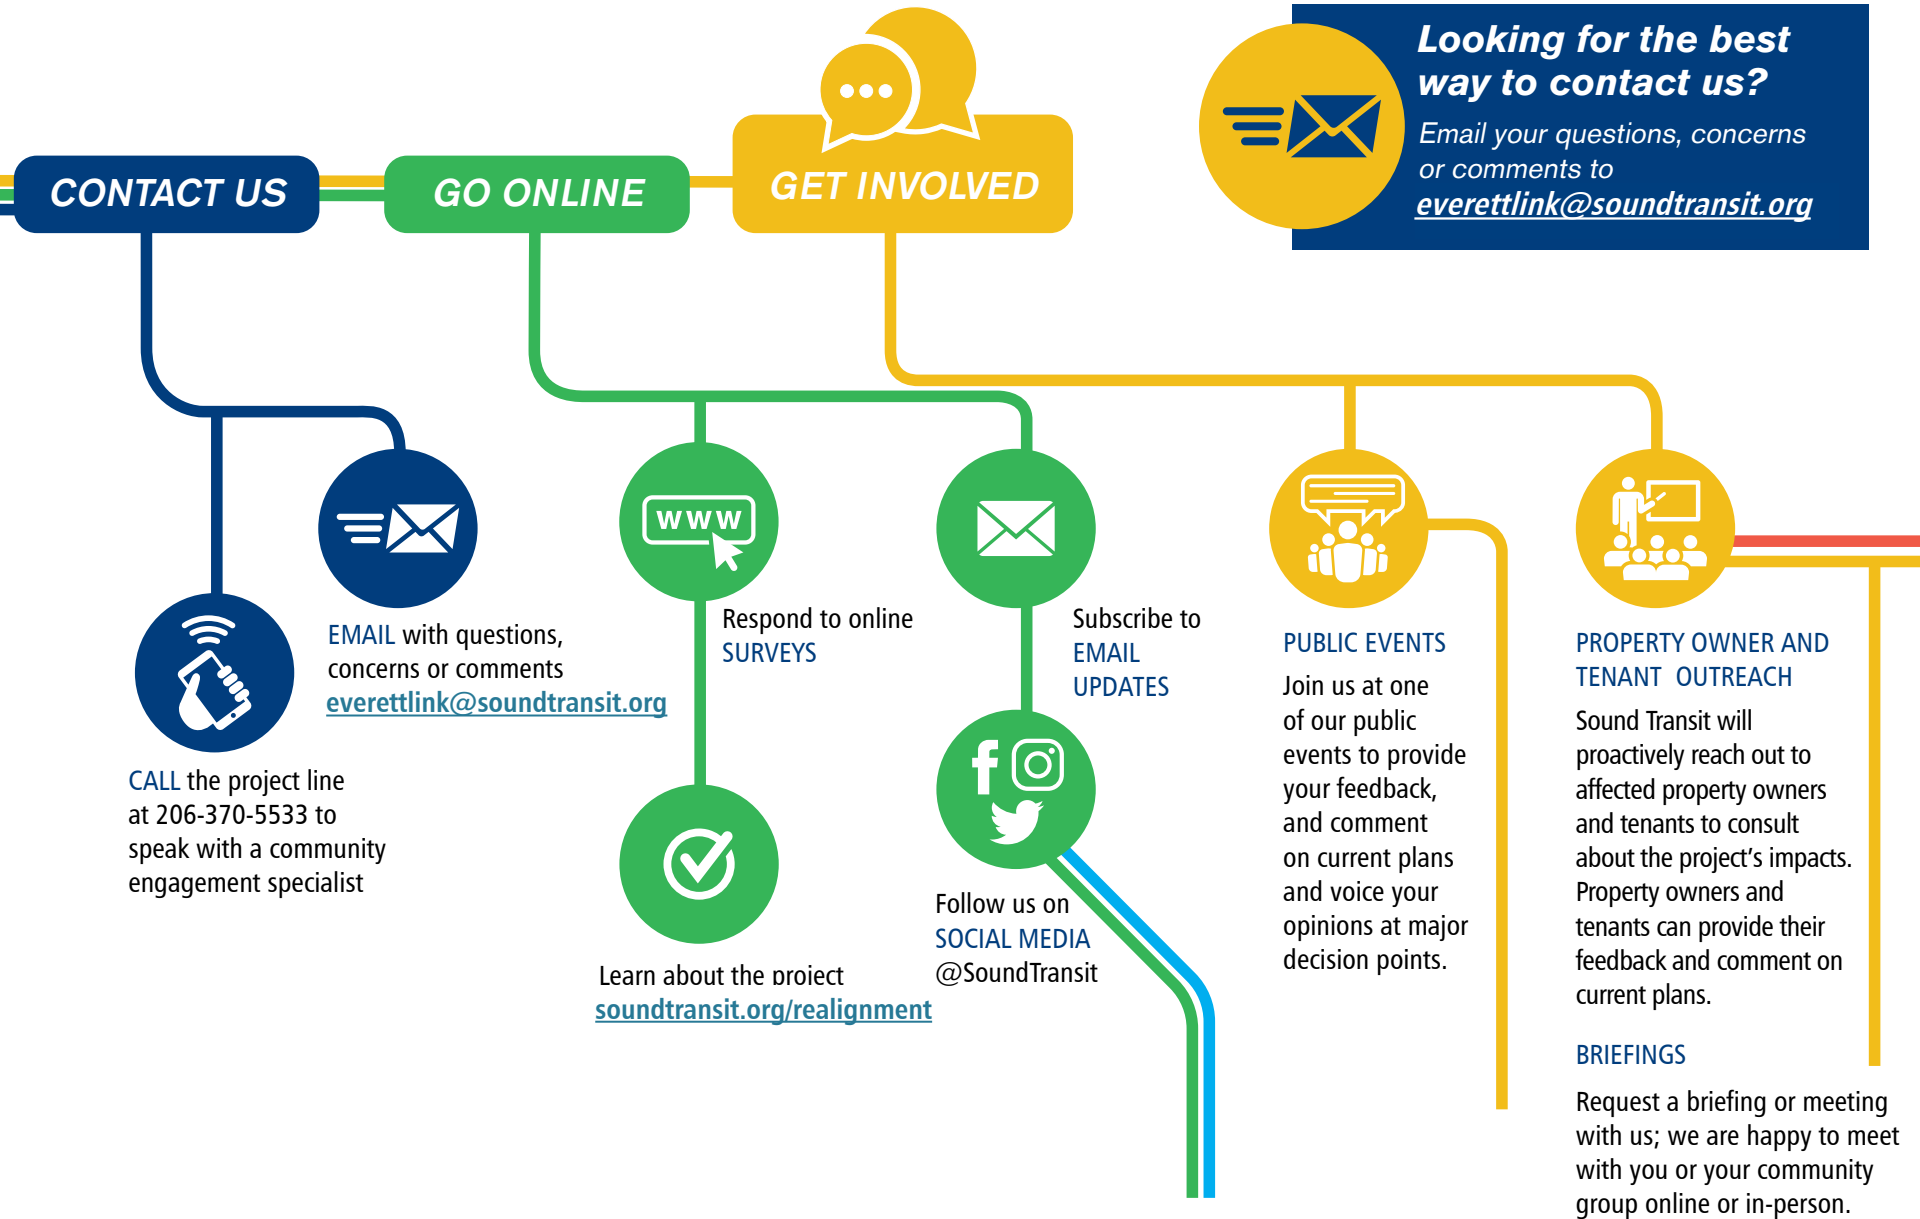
CONTACT US

GO ONLINE

GET INVOLVED

Looking for the best way to contact us?

Email your questions, concerns or comments to everettlink@soundtransit.org

WWW

EMAIL with questions, concerns or comments everettlink@soundtransit.org

CALL the project line at 206-370-5533 to speak with a community engagement specialist

Respond to online SURVEYS

Learn about the project soundtransit.org/realignment

Subscribe to EMAIL UPDATES

Follow us on SOCIAL MEDIA @SoundTransit

PUBLIC EVENTS

Join us at one of our public events to provide your feedback, and comment on current plans and voice your opinions at major decision points.

PROPERTY OWNER AND TENANT OUTREACH

Sound Transit will proactively reach out to affected property owners and tenants to consult about the project's impacts. Property owners and tenants can provide their feedback and comment on current plans.

BRIEFINGS

Request a briefing or meeting with us; we are happy to meet with you or your community group online or in-person.